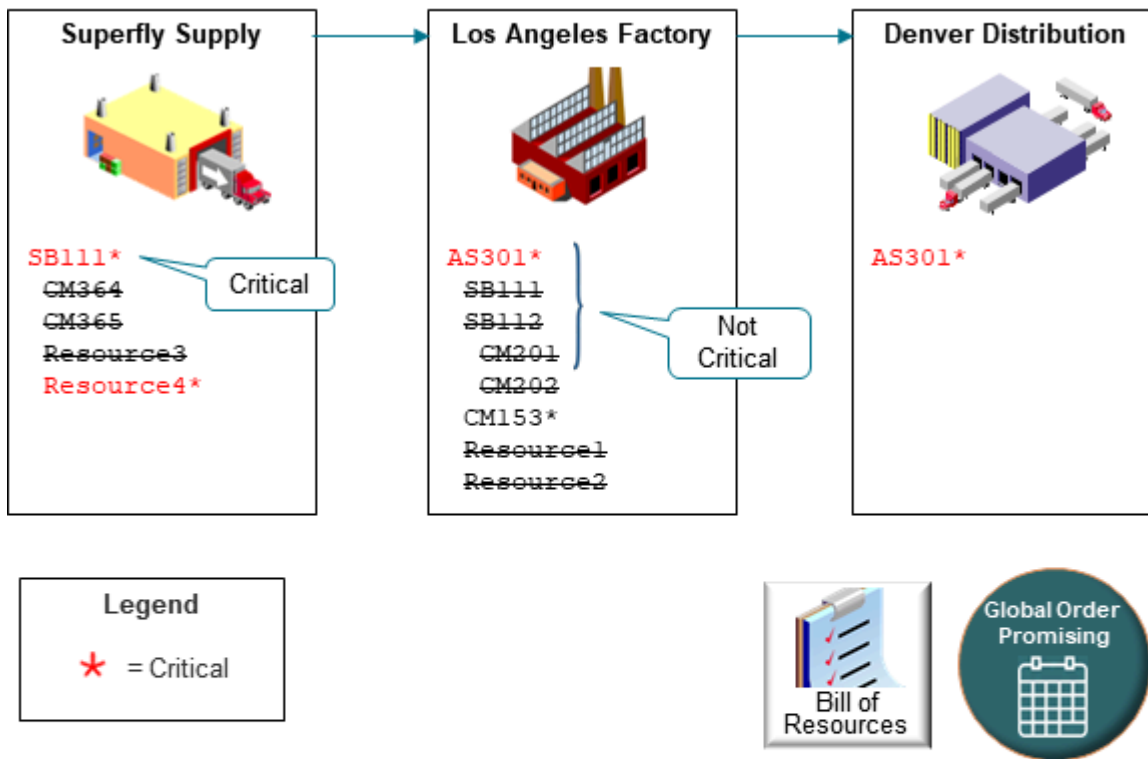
Superfly Supply

SB111*
CM364
CM365
Resource3
Resource4*

Critical

Los Angeles Factory

AS301*
SB111
SB112
CM201
CM202
CM153*
Resource1
Resource2

Not Critical

Denver Distribution

AS301*

Legend

* = Critical

Bill of Resources

Global Order Promising